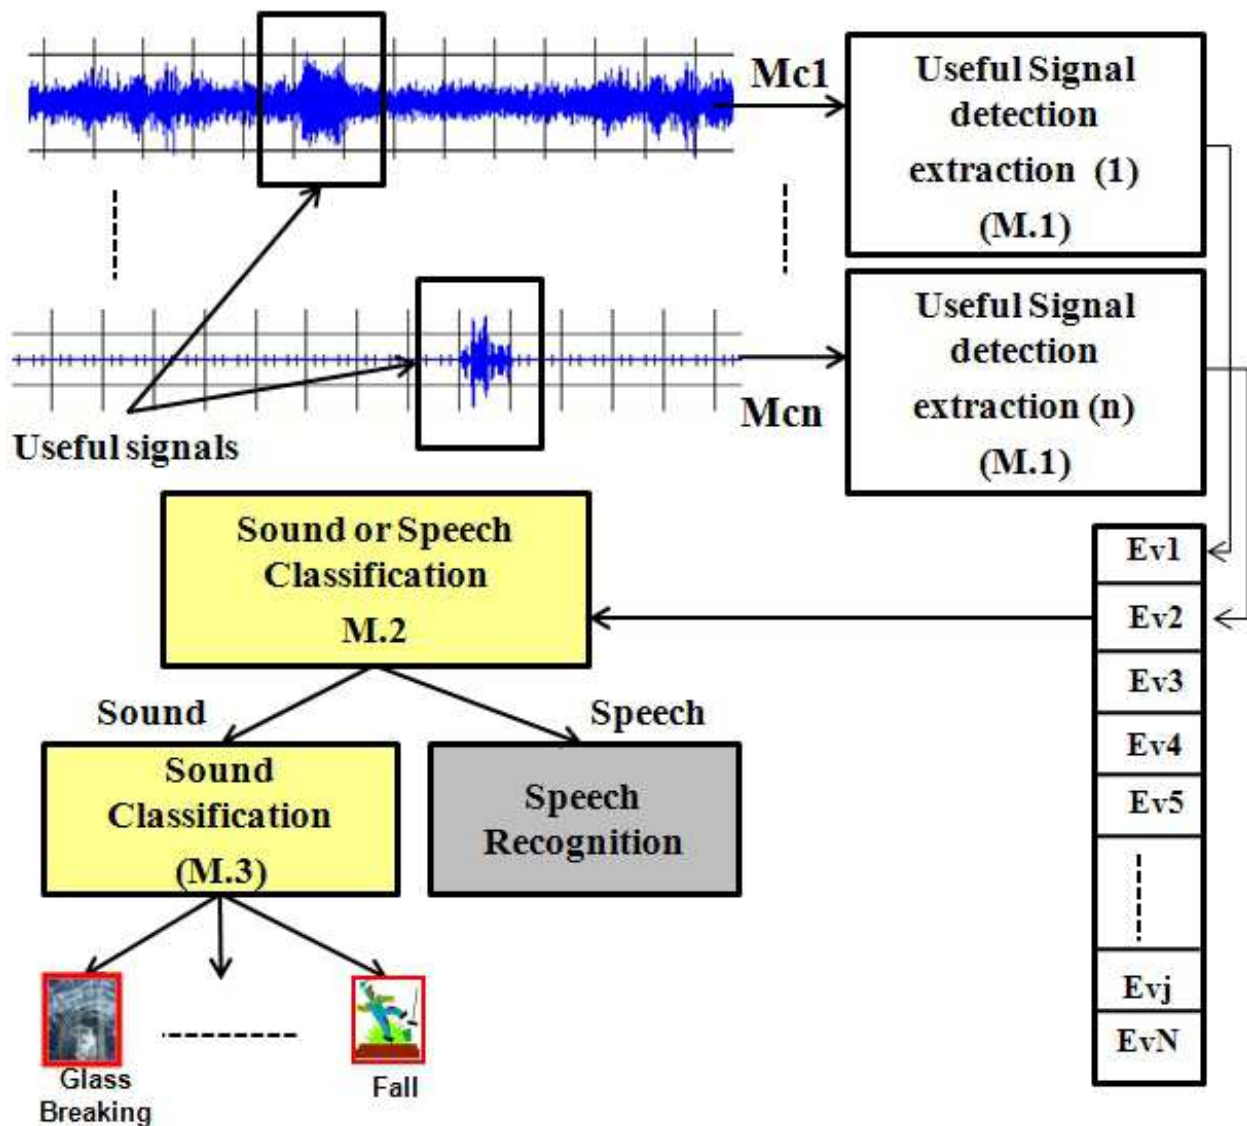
Mc1

Useful Signal detection extraction (1) (M.1)

Useful Signal detection extraction (n) (M.1)

Mcn

Useful signals

Sound or Speech Classification M.2

Ev1
Ev2
Ev3
Ev4
Ev5
Evj
EvN

Sound

Speech

Sound Classification (M.3)

Speech Recognition

Glass Breaking

Fall